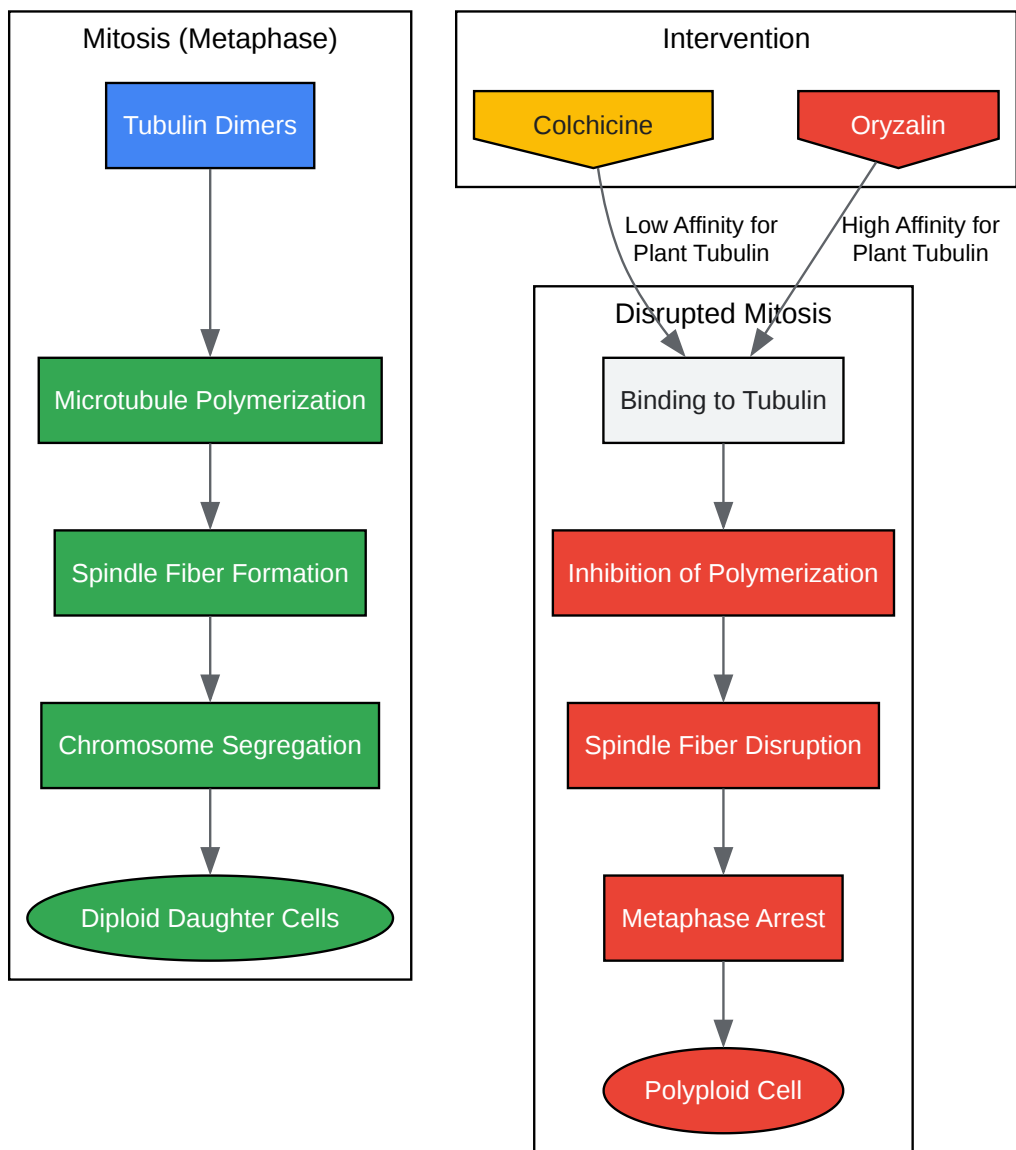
Mitosis (Metaphase)

Tubulin Dimers

Microtubule Polymerization

Spindle Fiber Formation

Chromosome Segregation

Diploid Daughter Cells

Intervention

Colchicine

Oryzalin

Low Affinity for Plant Tubulin

High Affinity for Plant Tubulin

Disrupted Mitosis

Binding to Tubulin

Inhibition of Polymerization

Spindle Fiber Disruption

Metaphase Arrest

Polyploid Cell